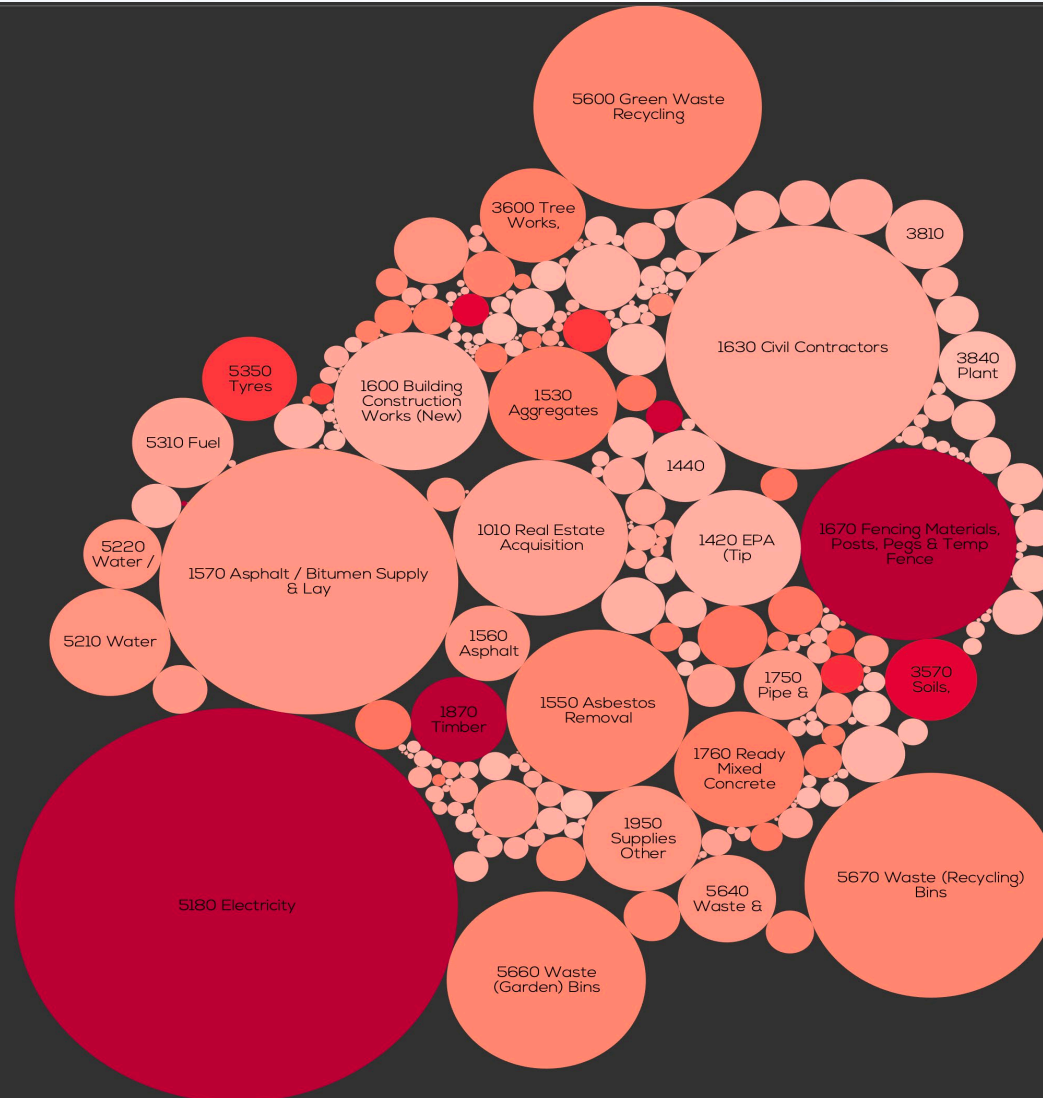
5600 Green Waste Recycling

3600 Tree Works,

3810

1630 Civil Contractors

3840 Plant

5350 Tyres

1600 Building Construction Works (New)

1530 Aggregates

5310 Fuel

1440

1570 Asphalt / Bitumen Supply & Lay

1010 Real Estate Acquisition

1420 EPA (Tip

1670 Fencing Materials, Posts, Pegs & Temp Fence

5220 Water /

5210 Water

1560 Asphalt

1750 Pipe &

3570 Soils,

1870 Timber

1550 Asbestos Removal

1760 Ready Mixed Concrete

1950 Supplies Other

5180 Electricity

5640 Waste &

5670 Waste (Recycling) Bins

5660 Waste (Garden) Bins